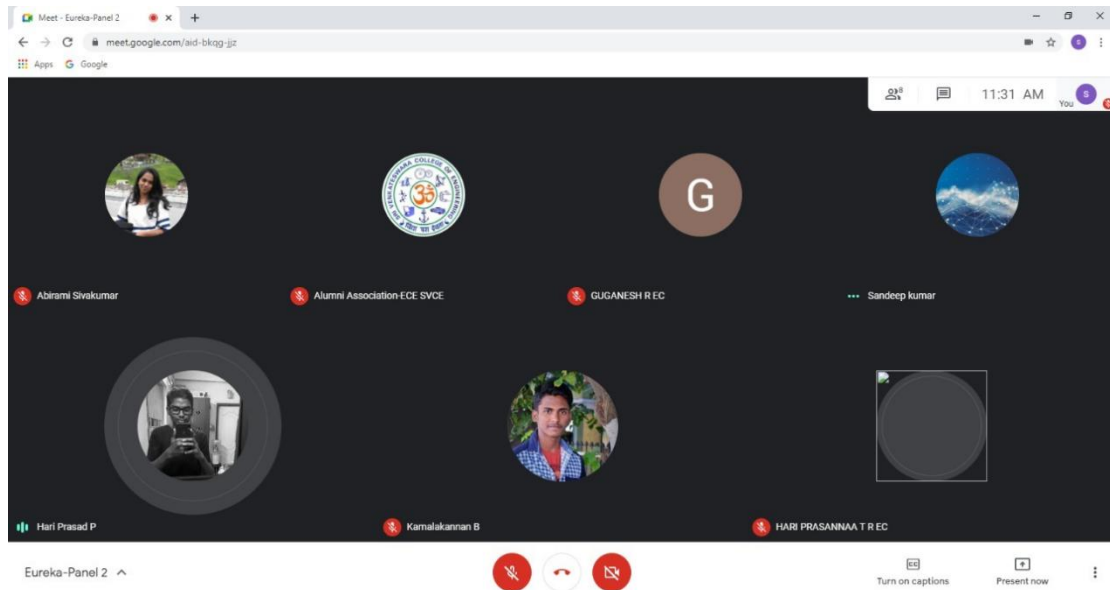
Meet - Eureka-Panel 2

meet.google.com/aid-bkqg-jjz

Apps Google

8

11:31 AM

You

S

VENKATESWARA COLLEGE OF ENGINEERING

G

Abirami Sivakumar

Alumni Association-ECE SVCE

GUGANESH R EC

Sandeep kumar

Hari Prasad P

Kamalakannan B

HARI PRASANNAA T R EC

Eureka-Panel 2

Turn on captions

Present now